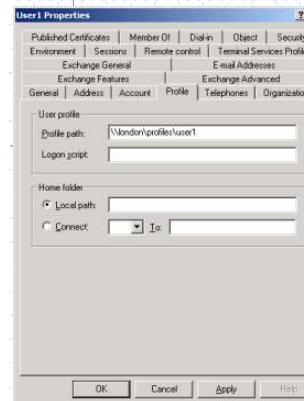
User1 Properties

Published Certificates | Member Of | Dial-in | Object | Security
Environment | Sessions | Remote control | Terminal Services Profile
Exchange General | E-mail Addresses
Exchange Features | Exchange Advanced
General | Address | Account | Profile | Telephones | Organization

User profile
Profile path: \\london\profiles\user1
Logon script:

Home folder
Local path:
Connect: To:

OK | Cancel | Apply | Help